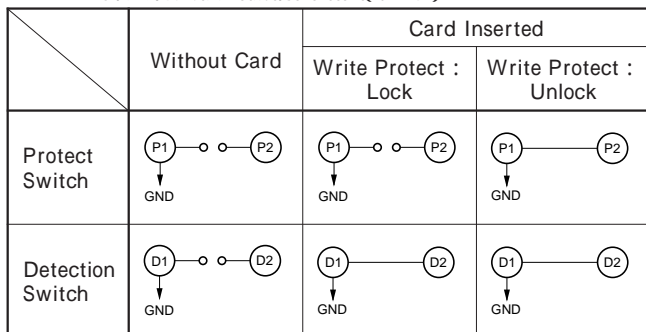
|  | Without Card | Card Inserted: Write Protect : Lock | Card Inserted: Write Protect : Unlock |
|---|---|---|---|
| Protect Switch | P1 P2 GND | P1 P2 GND | P1 P2 GND |
| Detection Switch | D1 D2 GND | D1 D2 GND | D1 D2 GND |